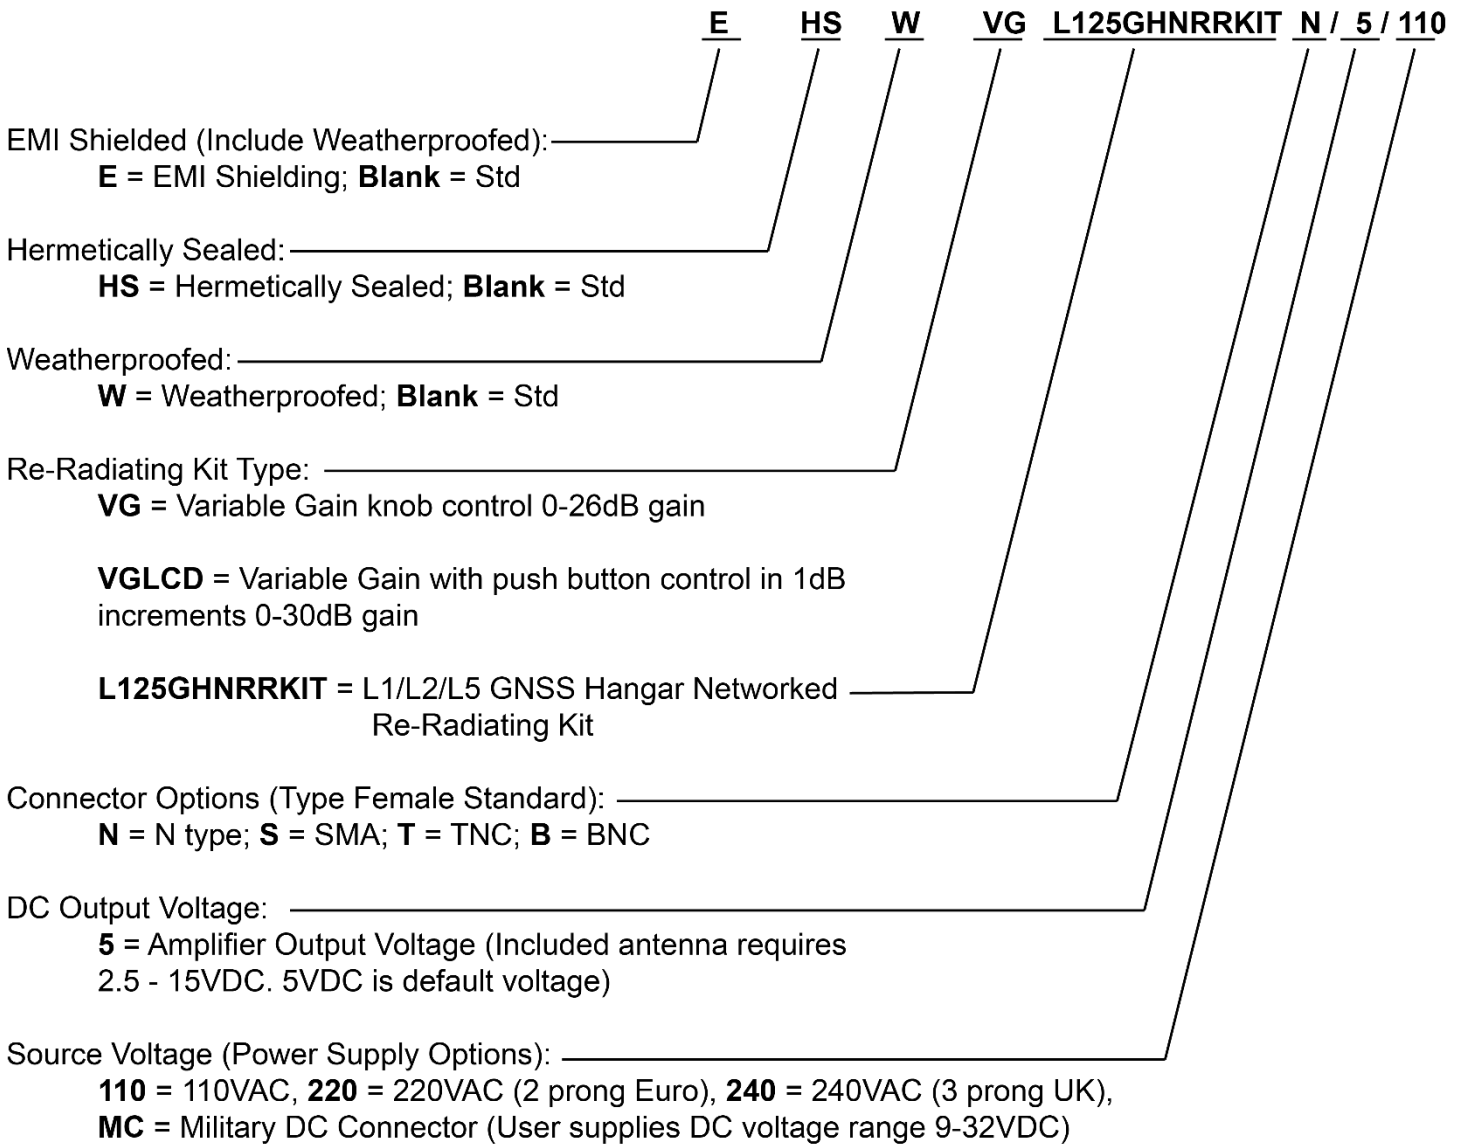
E HS W VG L125GHNRRKIT N / 5 / 110

EMI Shielded (Include Weatherproofed):
**E** = EMI Shielding; **Blank** = Std

Hermetically Sealed:
**HS** = Hermetically Sealed; **Blank** = Std

Weatherproofed:
**W** = Weatherproofed; **Blank** = Std

Re-Radiating Kit Type:
**VG** = Variable Gain knob control 0-26dB gain

**VGLCD** = Variable Gain with push button control in 1dB increments 0-30dB gain

**L125GHNRRKIT** = L1/L2/L5 GNSS Hangar Networked Re-Radiating Kit

Connector Options (Type Female Standard):
**N** = N type; **S** = SMA; **T** = TNC; **B** = BNC

DC Output Voltage:
**5** = Amplifier Output Voltage (Included antenna requires 2.5 - 15VDC. 5VDC is default voltage)

Source Voltage (Power Supply Options):
**110** = 110VAC, **220** = 220VAC (2 prong Euro), **240** = 240VAC (3 prong UK), **MC** = Military DC Connector (User supplies DC voltage range 9-32VDC)